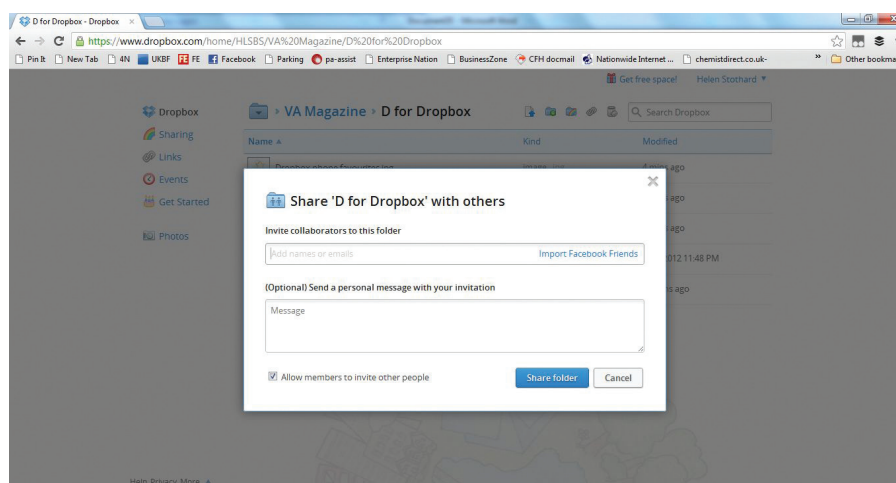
D for Dropbox - Dropbox ×

https://www.dropbox.com/home/HLSBS/VA%20Magazine/D%20for%20Dropbox

Pin It New Tab 4N UKBF FE Facebook Parking pa-assist Enterprise Nation BusinessZone CFH docmail Nationwide Internet ... chemistdirect.co.uk- » Other bookma

Get free space! Helen Stothard ▼

Dropbox
Sharing
Links
Events
Get Started

Photos

» VA Magazine » D for Dropbox

Search Dropbox

Name ▲ Kind Modified

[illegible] ago
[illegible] ago
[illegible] ago
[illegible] ago
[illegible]012 11:48 PM
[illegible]s ago

Share 'D for Dropbox' with others

Invite collaborators to this folder

Add names or emails

Import Facebook Friends

(Optional) Send a personal message with your invitation

Message

Allow members to invite other people

Share folder Cancel

Help Privacy More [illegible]